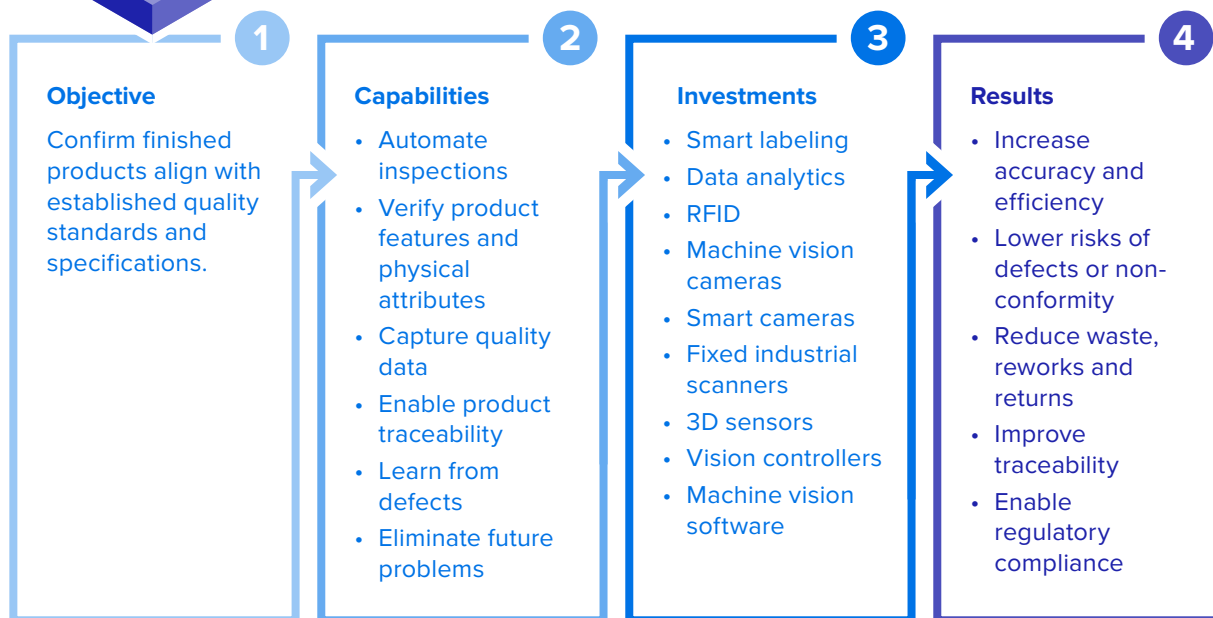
1

Objective

Confirm finished products align with established quality standards and specifications.

2

Capabilities

- Automate inspections
- Verify product features and physical attributes
- Capture quality data
- Enable product traceability
- Learn from defects
- Eliminate future problems

3

Investments

- Smart labeling
- Data analytics
- RFID
- Machine vision cameras
- Smart cameras
- Fixed industrial scanners
- 3D sensors
- Vision controllers
- Machine vision software

4

Results

- Increase accuracy and efficiency
- Lower risks of defects or non-conformity
- Reduce waste, reworks and returns
- Improve traceability
- Enable regulatory compliance